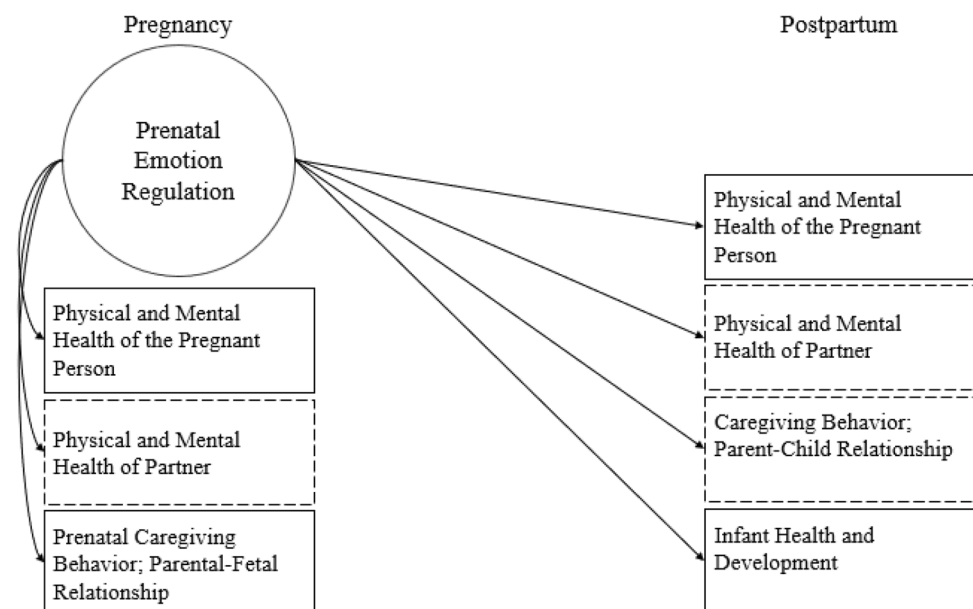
Pregnancy

Postpartum

Prenatal Emotion Regulation

Physical and Mental Health of the Pregnant Person

Physical and Mental Health of Partner

Prenatal Caregiving Behavior; Parental-Fetal Relationship

Physical and Mental Health of the Pregnant Person

Physical and Mental Health of Partner

Caregiving Behavior; Parent-Child Relationship

Infant Health and Development